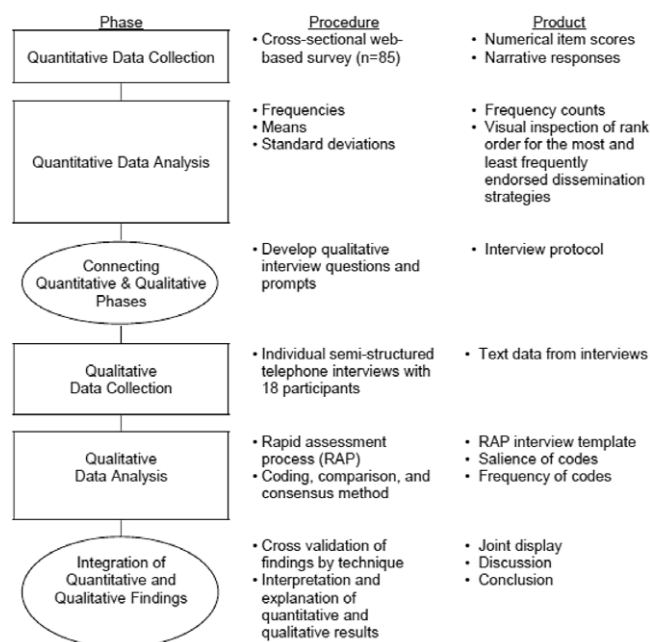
| Phase | Procedure | Product |
|---|---|---|
| Quantitative Data Collection | • Cross-sectional web-based survey (n=85) | • Numerical item scores<br>• Narrative responses |
| Quantitative Data Analysis | • Frequencies<br>• Means<br>• Standard deviations | • Frequency counts<br>• Visual inspection of rank order for the most and least frequently endorsed dissemination strategies |
| Connecting Quantitative & Qualitative Phases | • Develop qualitative interview questions and prompts | • Interview protocol |
| Qualitative Data Collection | • Individual semi-structured telephone interviews with 18 participants | • Text data from interviews |
| Qualitative Data Analysis | • Rapid assessment process (RAP)<br>• Coding, comparison, and consensus method | • RAP interview template<br>• Salience of codes<br>• Frequency of codes |
| Integration of Quantitative and Qualitative Findings | • Cross validation of findings by technique<br>• Interpretation and explanation of quantitative and qualitative results | • Joint display<br>• Discussion<br>• Conclusion |